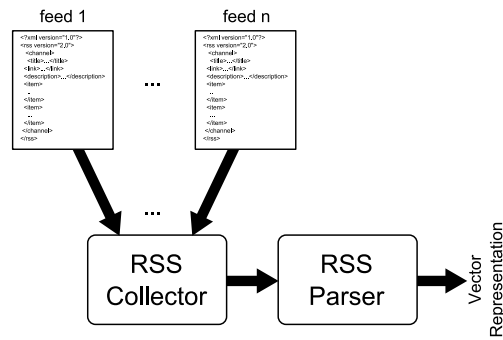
feed 1

<?xml version="1.0"?>
<rss version="2.0">
<channel>
<title>...</title>
<link>...</link>
<description>...</description>
<item>
..
</item>
<item>
...
</item>
</channel>
</rss>

...

feed n

<?xml version="1.0"?>
<rss version="2.0">
<channel>
<title>...</title>
<link>...</link>
<description>...</description>
<item>
..
</item>
<item>
...
</item>
</channel>
</rss>

...

RSS Collector

RSS Parser

Vector Representation